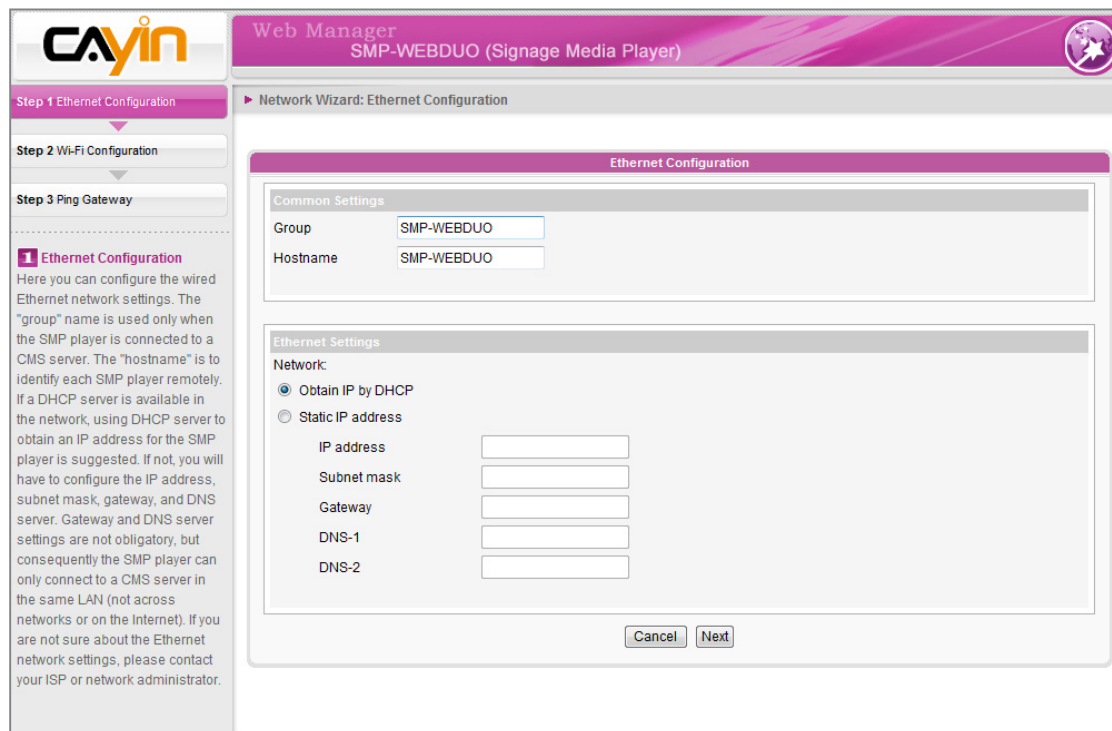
CAYIN

Web Manager
SMP-WEBDUO (Signage Media Player)

Step 1 Ethernet Configuration

Step 2 Wi-Fi Configuration

Step 3 Ping Gateway

1 Ethernet Configuration
Here you can configure the wired Ethernet network settings. The "group" name is used only when the SMP player is connected to a CMS server. The "hostname" is to identify each SMP player remotely. If a DHCP server is available in the network, using DHCP server to obtain an IP address for the SMP player is suggested. If not, you will have to configure the IP address, subnet mask, gateway, and DNS server. Gateway and DNS server settings are not obligatory, but consequently the SMP player can only connect to a CMS server in the same LAN (not across networks or on the Internet). If you are not sure about the Ethernet network settings, please contact your ISP or network administrator.

► Network Wizard: Ethernet Configuration

Ethernet Configuration

Common Settings
Group SMP-WEBDUO
Hostname SMP-WEBDUO

Ethernet Settings
Network:
Obtain IP by DHCP
Static IP address
IP address
Subnet mask
Gateway
DNS-1
DNS-2

Cancel Next